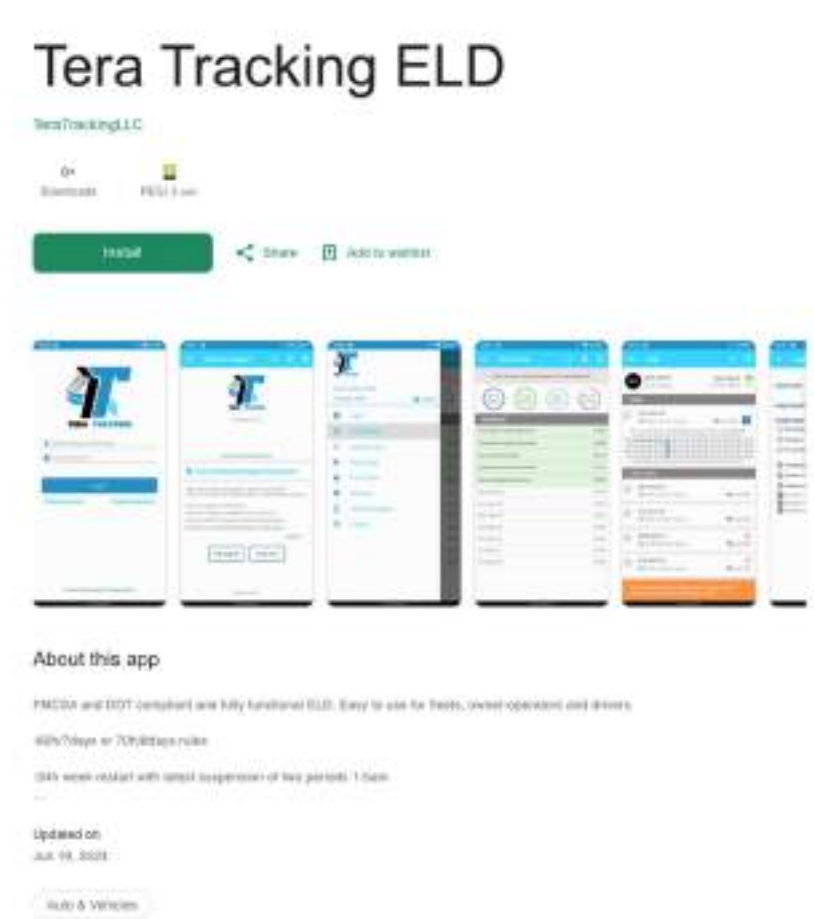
Tera Tracking ELD

TeraTrackingLLC

0+
Downloads

PEGI 3 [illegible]

Install

Share

Add to wishlist

About this app

FMCSA and DOT compliant and fully functional ELD. Easy to use for fleets, owner operators and drivers.

60h/7days or 70h/8days rules

34h week restart with latest suspension of two periods 1-5am

...

Updated on
Jun 19, 2020

Auto & Vehicles